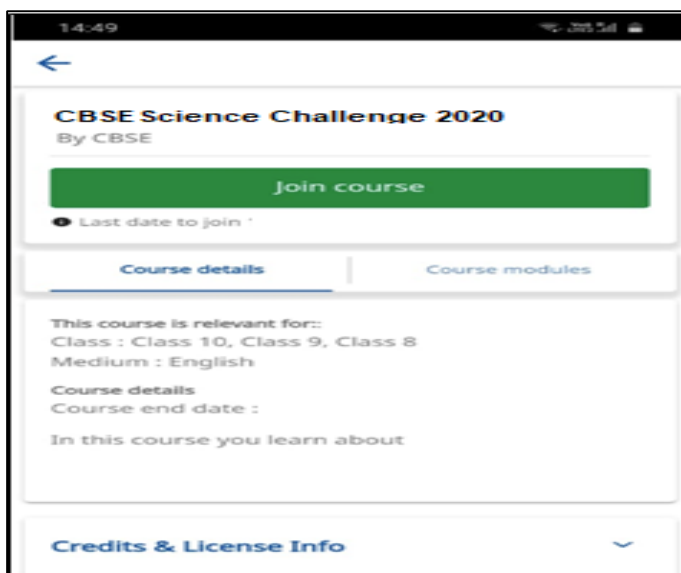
14:49

CBSE Science Challenge 2020
By CBSE

Join course

Last date to join '

Course details

Course modules

This course is relevant for::
Class : Class 10, Class 9, Class 8
Medium : English

Course details
Course end date :

In this course you learn about

Credits & License Info